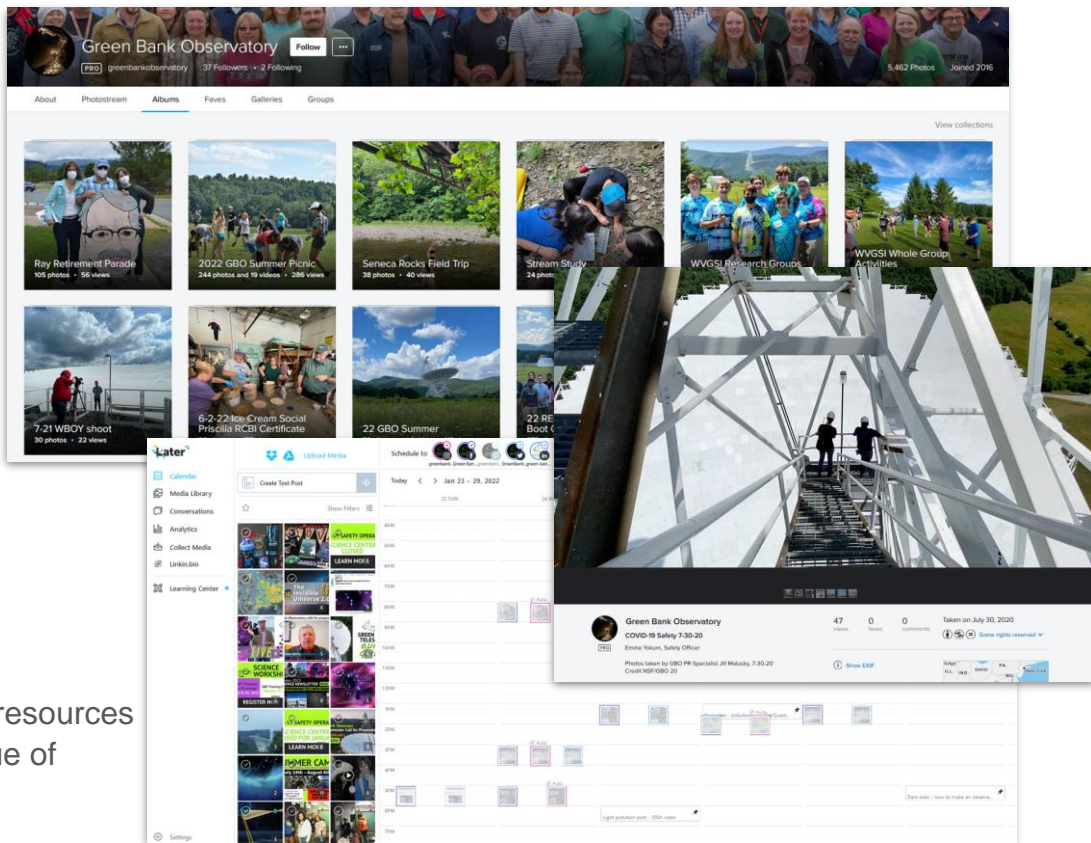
Green Bank Observatory Follow ···
PRO greenbankobservatory 37 Followers • 2 Following
5,462 Photos Joined 2016

About Photostream Albums Faves Galleries Groups

View collections

Ray Retirement Parade
105 photos • 56 views

2022 GBO Summer Picnic
244 photos and 19 videos • 286 views

Seneca Rocks Field Trip
38 photos • 40 views

Stream Study
24 photos

WVGSI Research Groups

WVGSI Whole Group Activities

7-21 WBOY shoot
30 photos • 22 views

6-2-22 Ice Cream Social Priscilla RCBI Certificate

22 GBO Summer

22 RE Boot C

Later
Calendar
Media Library
Conversations
Analytics
Collect Media
Linkin.bio
Learning Center
Settings

Upload Media
Create Text Post
Show Filters
Schedule to
Today < > Jan 23 – 29, 2022
23 SUN

SAFETY OPERA
SCIENCE CENTER CLOSED
LEARN MORE
The Invisible Universe
SCIENCE WORKSH
REGISTER NO
SAFETY OPERA
SCIENCE CENTER CLOSED FOR JANU
LEARN MORE
MMER CAM

Light pollution post - DSA video
Dark skies - how to make an observa

Green Bank Observatory
COVID-19 Safety 7-30-20
Emma Yokum, Safety Officer
PRO
Photos taken by GBO PR Specialist Jill Malusky, 7-30-20
Credit NSF/GBO 20
47 views 0 faves 0 comments
Taken on July 30, 2020
Some rights reserved
Show EXIF

resources
ue of